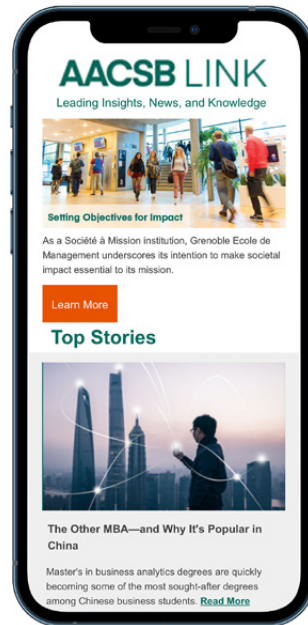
AACSB LINK

Leading Insights, News, and Knowledge

Setting Objectives for Impact

As a Société à Mission institution, Grenoble Ecole de Management underscores its intention to make societal impact essential to its mission.

Learn More

Top Stories

The Other MBA—and Why It's Popular in China

Master's in business analytics degrees are quickly becoming some of the most sought-after degrees among Chinese business students. Read More